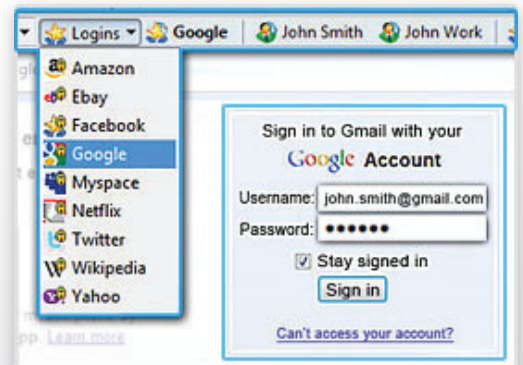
Logins Google John Smith John Work

Amazon
Ebay
Facebook
Google
Myspace
Netflix
Twitter
Wikipedia
Yahoo

Sign in to Gmail with your Google Account

Username: john.smith@gmail.com
Password: ••••••

Stay signed in

Sign in

Can't access your account?

pp. Learn more